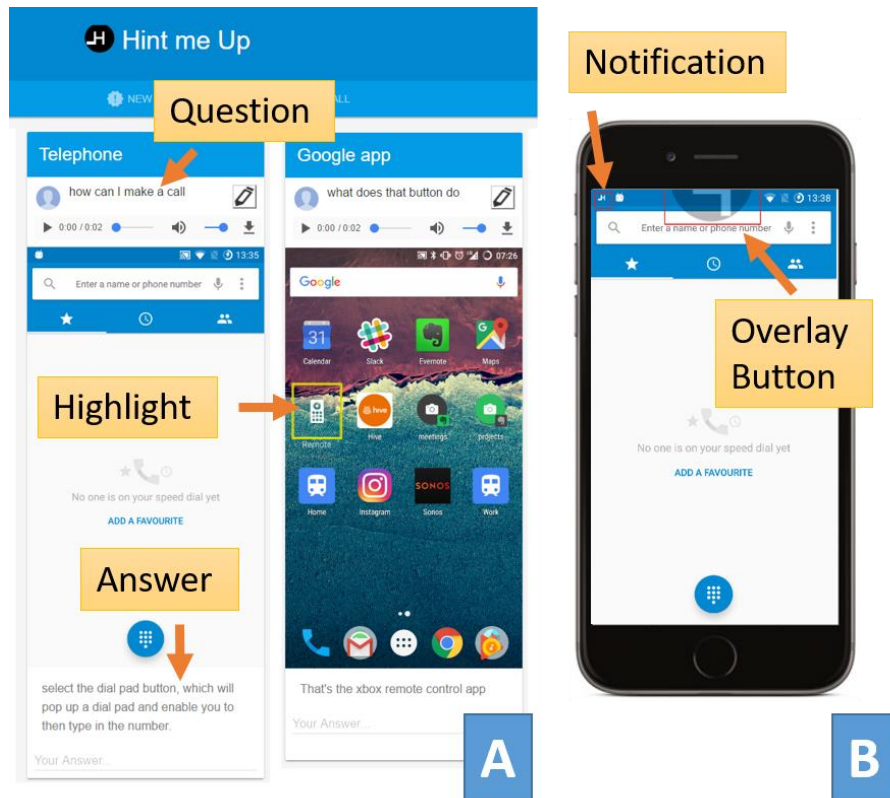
Hint me Up

NEW

ALL

Question

Telephone

how can I make a call

0:00 / 0:02

13:35

Enter a name or phone number

Highlight

No one is on your speed dial yet

ADD A FAVOURITE

Answer

select the dial pad button, which will pop up a dial pad and enable you to then type in the number.

Your Answer...

Google app

what does that button do

0:00 / 0:02

07:26

Google

31

Calendar

Slack

Evernote

Maps

Remote

hive

Hive

meetings

projects

Home

Instagram

SONOS

Sonos

Work

That's the xbox remote control app

Your Answer...

A

Notification

13:38

Enter a name or phone number

Overlay Button

No one is on your speed dial yet

ADD A FAVOURITE

B